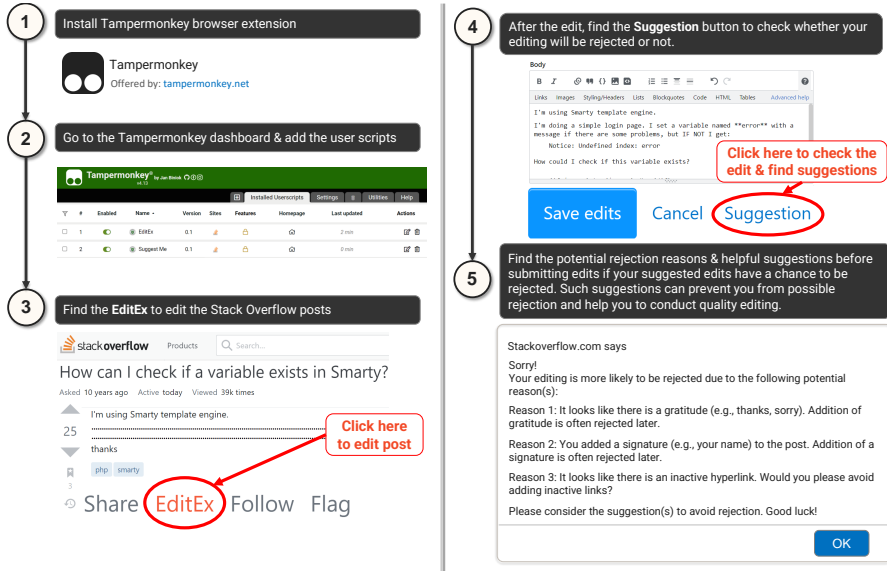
1

Install Tampermonkey browser extension

Tampermonkey
Offered by: tampermonkey.net

2

Go to the Tampermonkey dashboard & add the user scripts

Tampermonkey® by Jan Biniok v4.13

Installed Userscripts | Settings | Utilities | Help

| # | Enabled | Name | Version | Sites | Features | Homepage | Last updated | Actions |
|---|---|---|---|---|---|---|---|---|
| 1 | | EditEx | 0.1 | | | | 2 min | |
| 2 | | Suggest Me | 0.1 | | | | 0 min | |

3

Find the EditEx to edit the Stack Overflow posts

stackoverflow Products Search...

How can I check if a variable exists in Smarty?

Asked 10 years ago Active today Viewed 9.3m times

25

I'm using Smarty template engine.

thanks

php smarty

3

Share EditEx Follow Flag

Click here to edit post

4

After the edit, find the Suggestion button to check whether your editing will be rejected or not.

Body

Links Images Styling/Headers Lists Blockquotes Code HTML Tables Advanced help

I'm using Smarty template engine.

I'm doing a simple login page. I set a variable named **error** with a message if there are some problems, but IF NOT I get:

Notice: Undefined index: error

How could I check if this variable exists?

Click here to check the edit & find suggestions

Save edits Cancel Suggestion

5

Find the potential rejection reasons & helpful suggestions before submitting edits if your suggested edits have a chance to be rejected. Such suggestions can prevent you from possible rejection and help you to conduct quality editing.

Stackoverflow.com says

Sorry!
Your editing is more likely to be rejected due to the following potential reason(s):

Reason 1: It looks like there is a gratitude (e.g., thanks, sorry). Addition of gratitude is often rejected later.

Reason 2: You added a signature (e.g., your name) to the post. Addition of a signature is often rejected later.

Reason 3: It looks like there is an inactive hyperlink. Would you please avoid adding inactive links?

Please consider the suggestion(s) to avoid rejection. Good luck!

OK